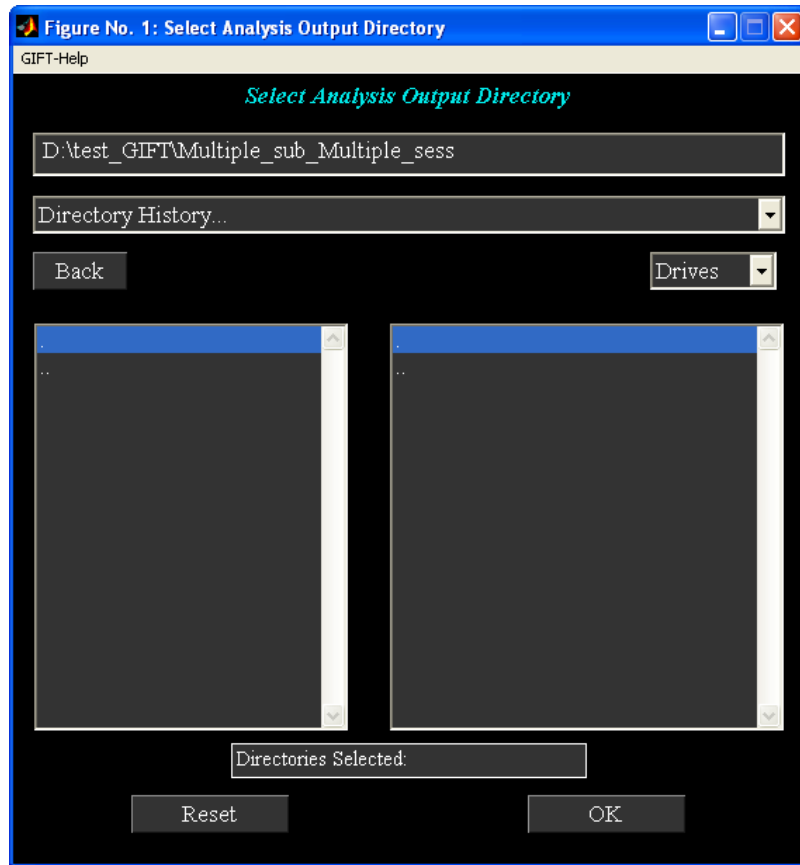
Figure No. 1: Select Analysis Output Directory

GIFT-Help

Select Analysis Output Directory

D:\test_GIFT\Multiple_sub_Multiple_sess

Directory History...

Back

Drives

.
..

.
..

Directories Selected:

Reset

OK